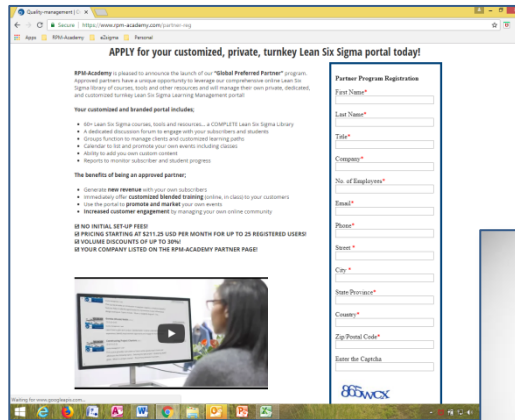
Quality-management | C ×

Secure | https://www.rpm-academy.com/partner-reg

Apps RPM-Academy e2sigma Personal

APPLY for your customized, private, turnkey Lean Six Sigma portal today!

RPM-Academy is pleased to announce the launch of our "Global Preferred Partner" program. Approved partners have a unique opportunity to leverage our comprehensive online Lean Six Sigma library of courses, tools and other resources and we will manage their own private, dedicated, and customized turnkey Lean Six Sigma Learning Management portal!

Your customized and branded portal includes;

60+ Lean Six Sigma courses, tools and resources... a COMPLETE Lean Six Sigma Library
A dedicated discussion forum to engage with your subscribers and students
Groups function to manage clients and customized learning paths
Calendar to list and promote your own events including classes
Ability to add you own custom content
Reports to monitor subscriber and student progress

The benefits of being an approved partner;

Generate new revenue with your own subscribers
Immediately offer customized blended training (online, in class) to your customers
Use the portal to promote and market your own events
Increased customer engagement by managing your own online community

☑ NO INITIAL SET-UP FEES!
☑ PRICING STARTING AT $211.25 USD PER MONTH FOR UP TO 25 REGISTERED USERS!
☑ VOLUME DISCOUNTS OF UP TO 30%!
☑ YOUR COMPANY LISTED ON THE RPM-ACADEMY PARTNER PAGE!

Partner Program Registration

First Name*

Last Name*

Title*

Company*

No. of Employees*

Email*

Phone*

Street *

City *

State/Province*

Country*

Zip/Postal Code*

Enter the Captcha

865wcx

Waiting for www.googleapis.com...